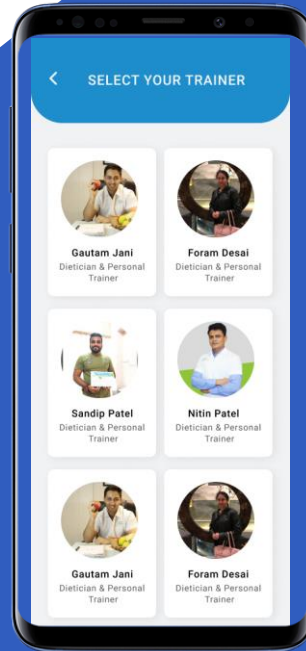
<

SELECT YOUR TRAINER

Gautam Jani
Dietician & Personal Trainer

Foram Desai
Dietician & Personal Trainer

Sandip Patel
Dietician & Personal Trainer

Nitin Patel
Dietician & Personal Trainer

Gautam Jani
Dietician & Personal Trainer

Foram Desai
Dietician & Personal Trainer